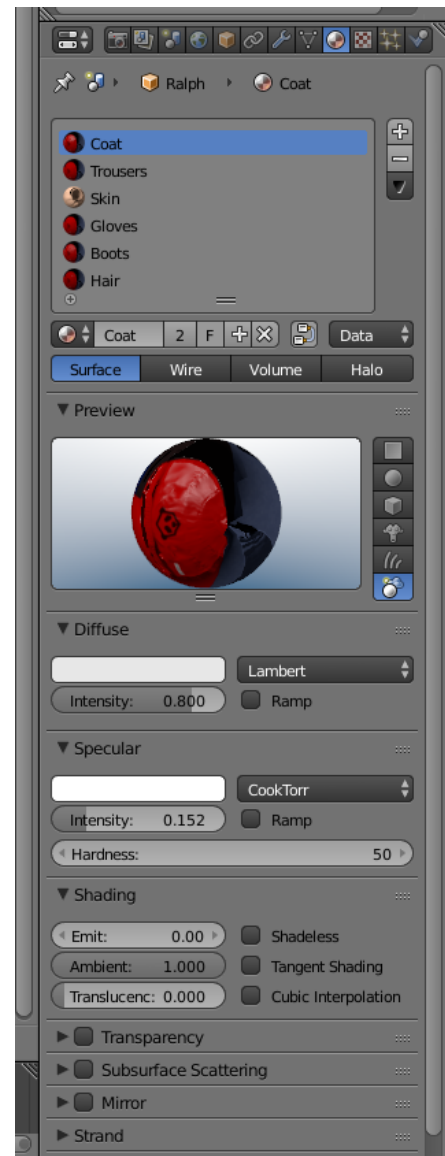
Ralph
Coat

Coat
Trousers
Skin
Gloves
Boots
Hair

Coat 2 F
Data

Surface Wire Volume Halo

▼ Preview

▼ Diffuse

Lambert
Intensity: 0.800
Ramp

▼ Specular

CookTorr
Intensity: 0.152
Ramp
Hardness: 50

▼ Shading

Emit: 0.00
Shadeless
Ambient: 1.000
Tangent Shading
Translucenc: 0.000
Cubic Interpolation

► Transparency
► Subsurface Scattering
► Mirror
► Strand